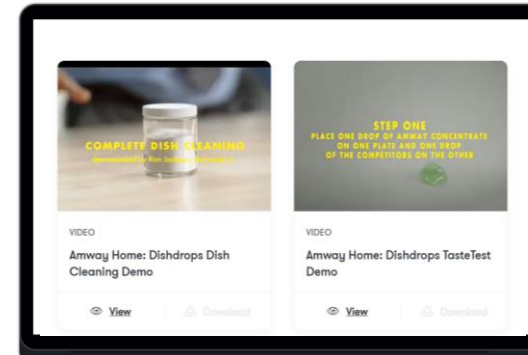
COMPLETE DISH CLEANING
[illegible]

VIDEO

Amway Home: Dishdrops Dish Cleaning Demo

View Download

STEP ONE
PLACE ONE DROP OF AMWAY CONCENTRATE ON ONE PLATE AND ONE DROP OF THE COMPETITORS ON THE OTHER

VIDEO

Amway Home: Dishdrops TasteTest Demo

View Download